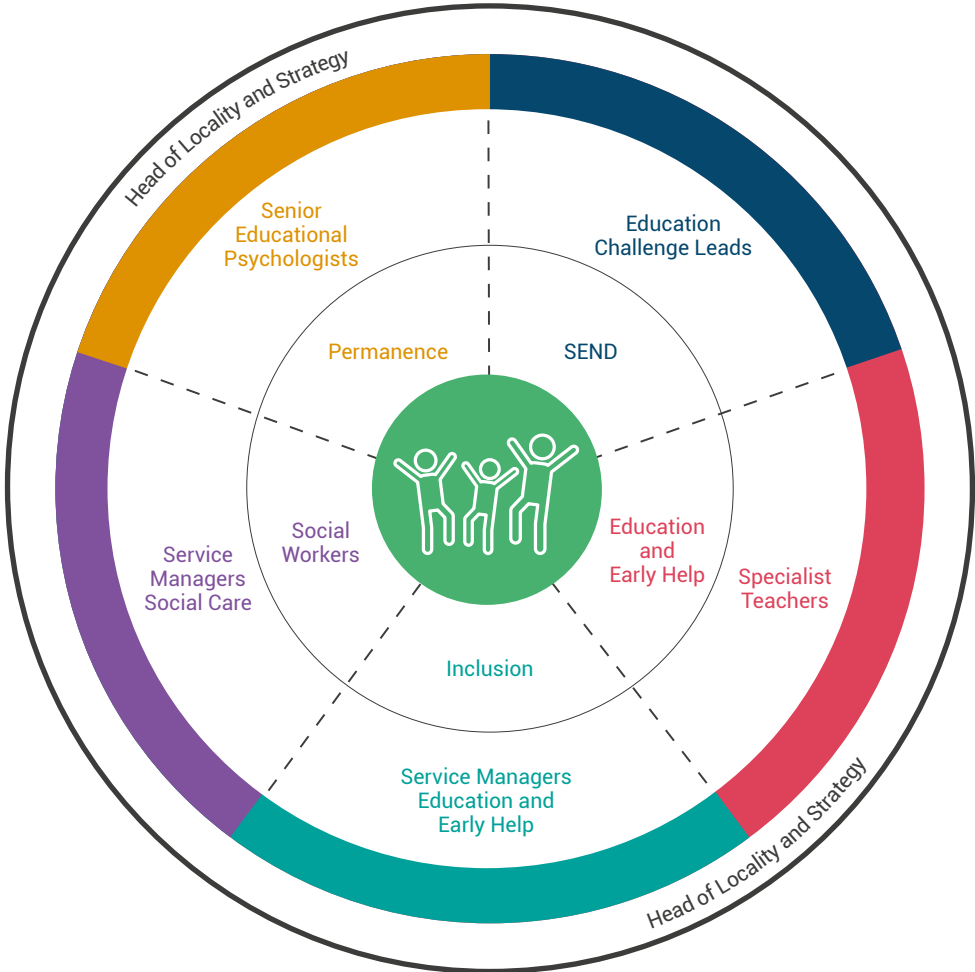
Head of Locality and Strategy

Senior Educational Psychologists

Education Challenge Leads

Permanence

SEND

Social Workers

Education and Early Help

Service Managers Social Care

Specialist Teachers

Inclusion

Service Managers Education and Early Help

Head of Locality and Strategy